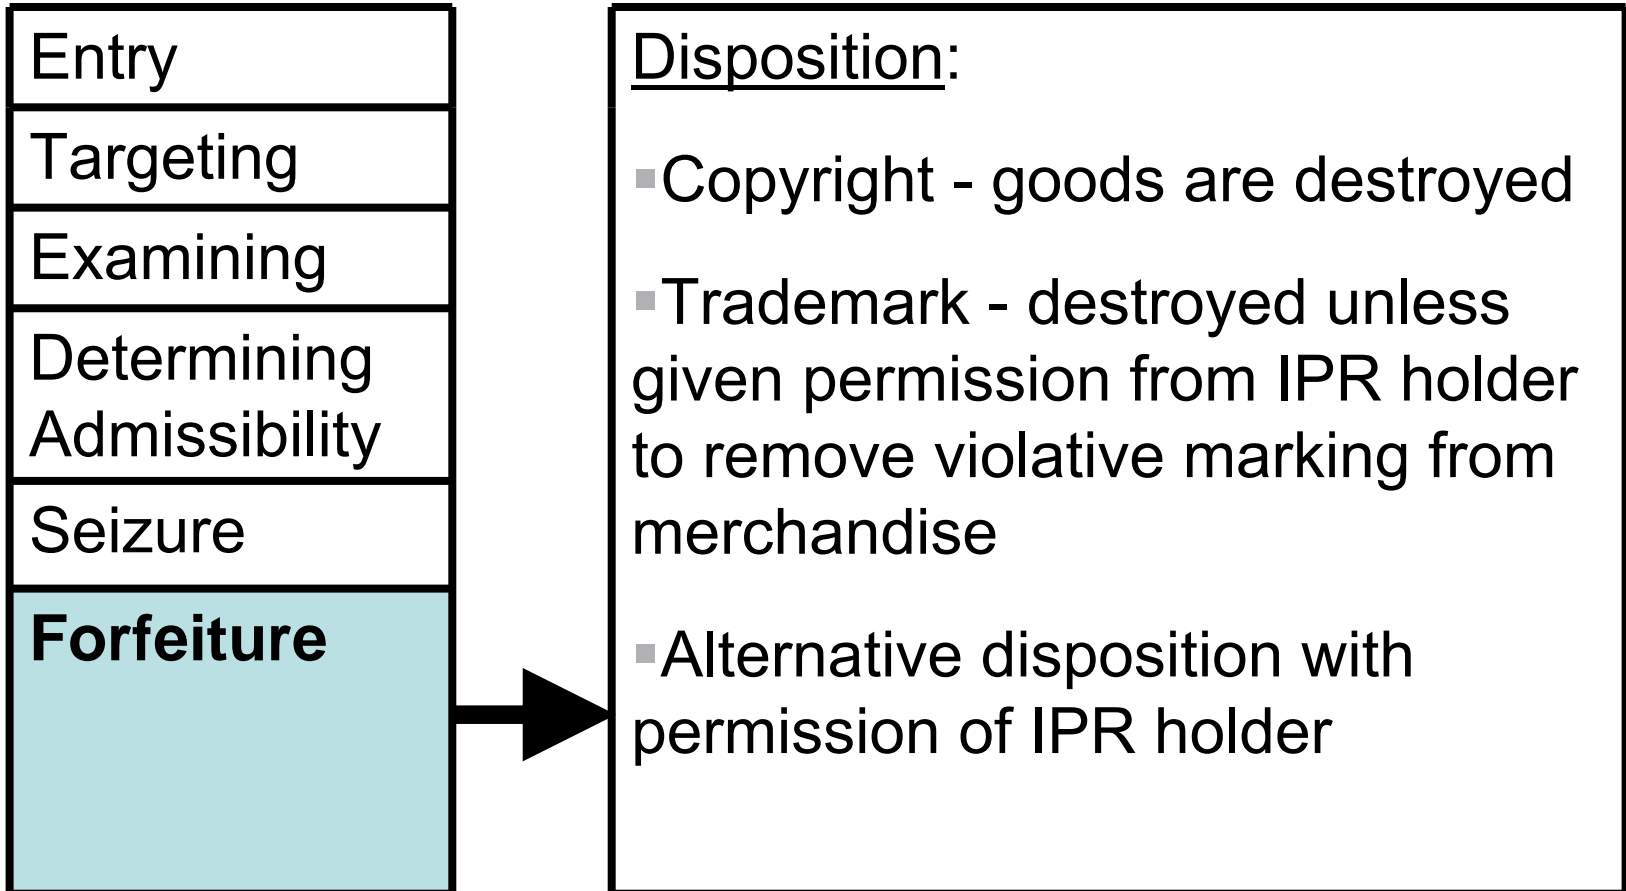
Entry

Targeting

Examining

Determining Admissibility

Seizure

**Forfeiture**

Disposition:

▪Copyright - goods are destroyed

▪Trademark - destroyed unless given permission from IPR holder to remove violative marking from merchandise

▪Alternative disposition with permission of IPR holder